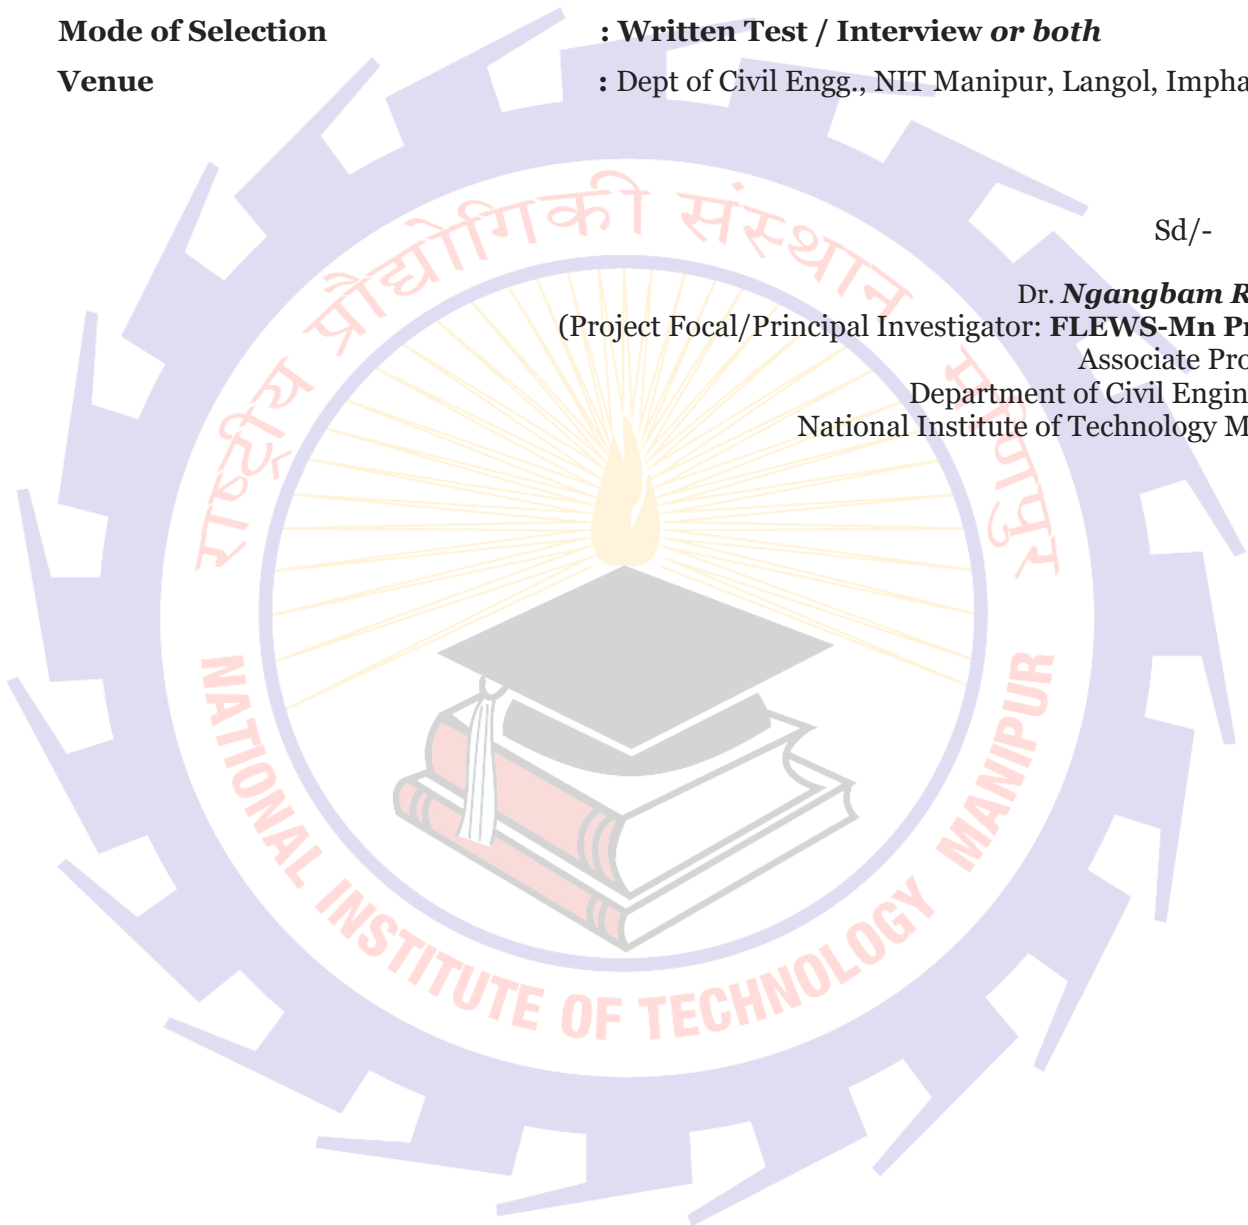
**Mode of Selection** : **Written Test / Interview *or both***

**Venue** : Dept of Civil Engg., NIT Manipur, Langol, Impha

Sd/-

Dr. ***Ngangbam R***
(Project Focal/Principal Investigator: **FLEWS-Mn Pr**
Associate Pro
Department of Civil Engin
National Institute of Technology M

राष्ट्रीय प्रौद्योगिकी संस्थान मणिपुर

NATIONAL INSTITUTE OF TECHNOLOGY MANIPUR